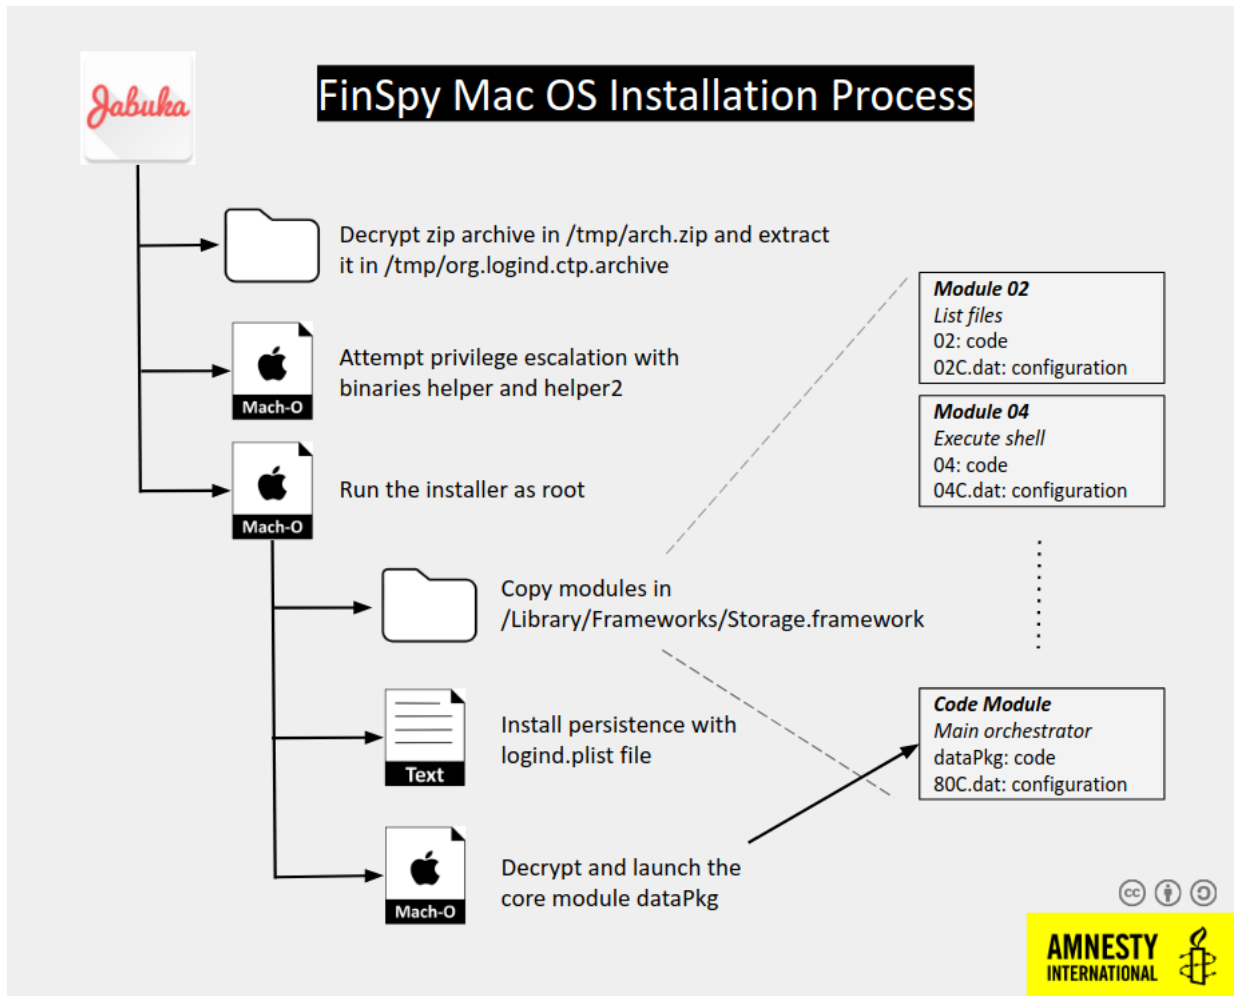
Jabuka

FinSpy Mac OS Installation Process

Decrypt zip archive in /tmp/arch.zip and extract it in /tmp/org.logind.ctp.archive

Mach-O

Attempt privilege escalation with binaries helper and helper2

Mach-O

Run the installer as root

Copy modules in /Library/Frameworks/Storage.framework

Text

Install persistence with logind.plist file

Mach-O

Decrypt and launch the core module dataPkg

**Module 02**
*List files*
02: code
02C.dat: configuration

**Module 04**
*Execute shell*
04: code
04C.dat: configuration

**Code Module**
*Main orchestrator*
dataPkg: code
80C.dat: configuration

AMNESTY INTERNATIONAL